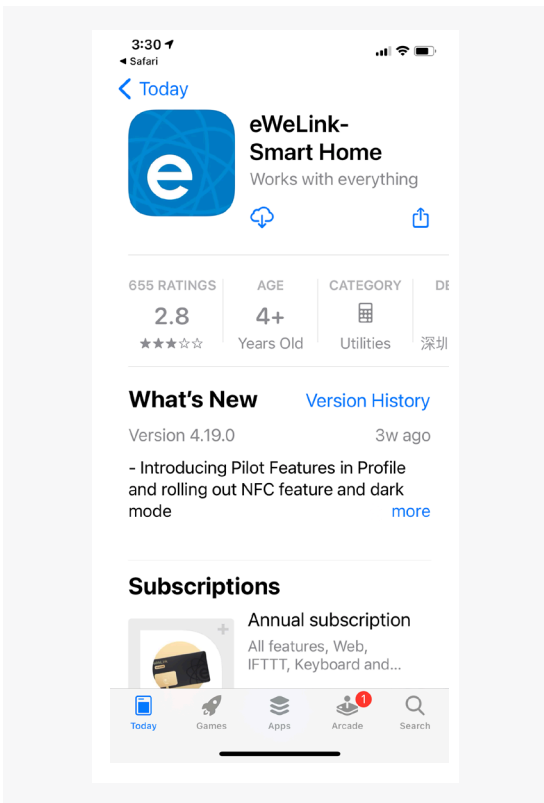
3:30
◀ Safari

< Today

e

eWeLink-
Smart Home
Works with everything

655 RATINGS
2.8
★★★☆☆

AGE
4+
Years Old

CATEGORY
Utilities

DE
深圳

What's New
Version History

Version 4.19.0
3w ago

- Introducing Pilot Features in Profile and rolling out NFC feature and dark mode
more

Subscriptions

Annual subscription
All features, Web, IFTTT, Keyboard and...

Today
Games
Apps
1
Arcade
Search